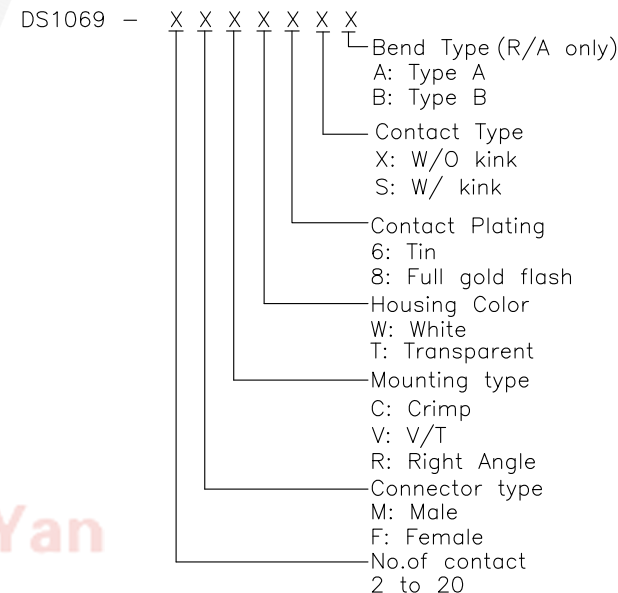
DS1069 – X X X X X X X

Bend Type (R/A only)
A: Type A
B: Type B

Contact Type
X: W/O kink
S: W/ kink

Contact Plating
6: Tin
8: Full gold flash

Housing Color
W: White
T: Transparent

Mounting type
C: Crimp
V: V/T
R: Right Angle

Connector type
M: Male
F: Female

No.of contact
2 to 20

Yan